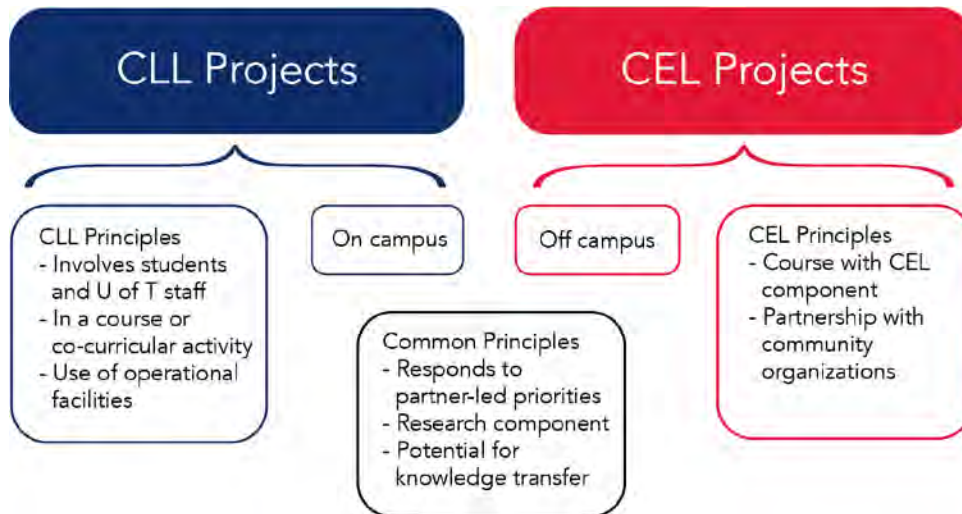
CLL Projects

CEL Projects

CLL Principles
- Involves students and U of T staff
- In a course or co-curricular activity
- Use of operational facilities

On campus

Off campus

CEL Principles
- Course with CEL component
- Partnership with community organizations

Common Principles
- Responds to partner-led priorities
- Research component
- Potential for knowledge transfer